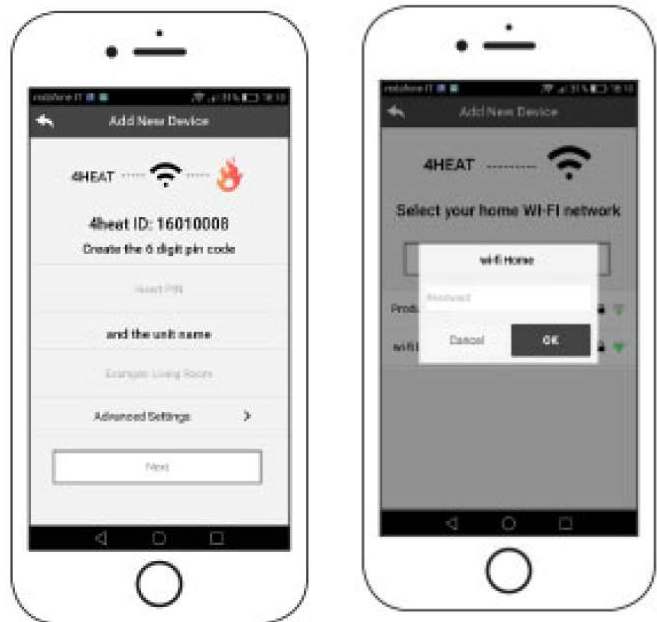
vodafone IT
Add New Device
4HEAT
4heat ID: 16010008
Create the 6 digit pin code
Insert PIN
and the unit name
Example: Living Room
Advanced Settings >
Next

vodafone IT
Add New Device
4HEAT
Select your home WI-FI network
Prod
wifi
wifi Home
Password
Cancel
OK